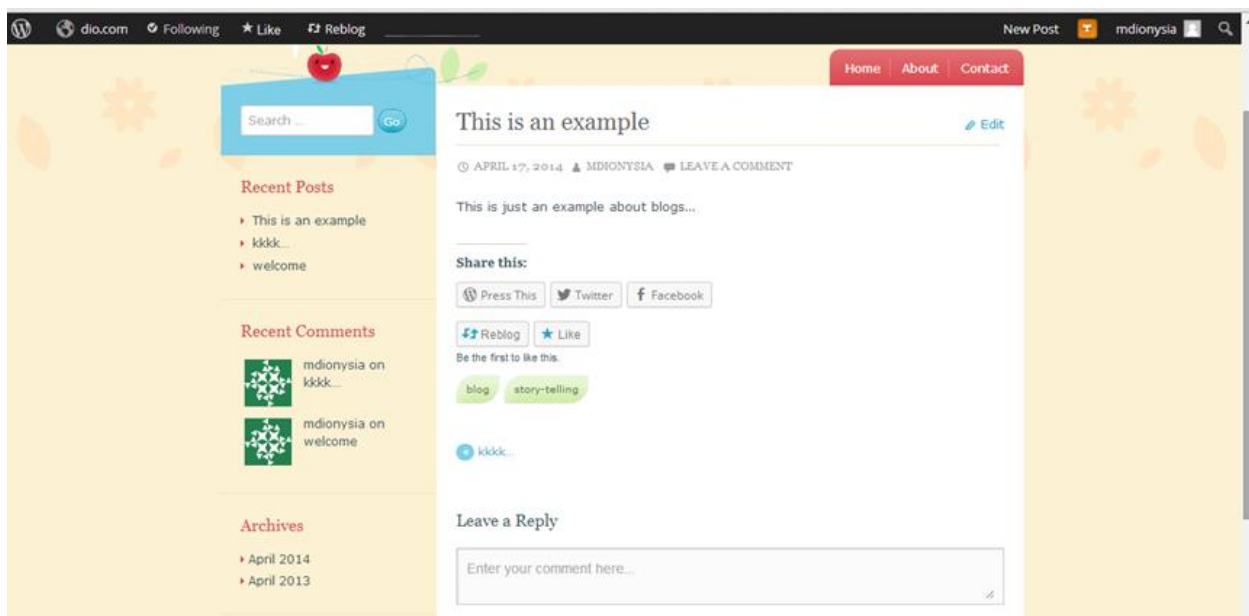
dio.com Following Like Reblog

New Post mdionysia

Home About Contact

Search ... Go

Recent Posts

- This is an example
- kkkk...
- welcome

Recent Comments

mdionysia on kkkk...

mdionysia on welcome

Archives

- April 2014
- April 2013

This is an example

Edit

APRIL 17, 2014 MDIONYSIA LEAVE A COMMENT

This is just an example about blogs...

Share this:

Press This Twitter Facebook

Reblog Like

Be the first to like this.

blog story-telling

kkkk...

Leave a Reply

Enter your comment here...